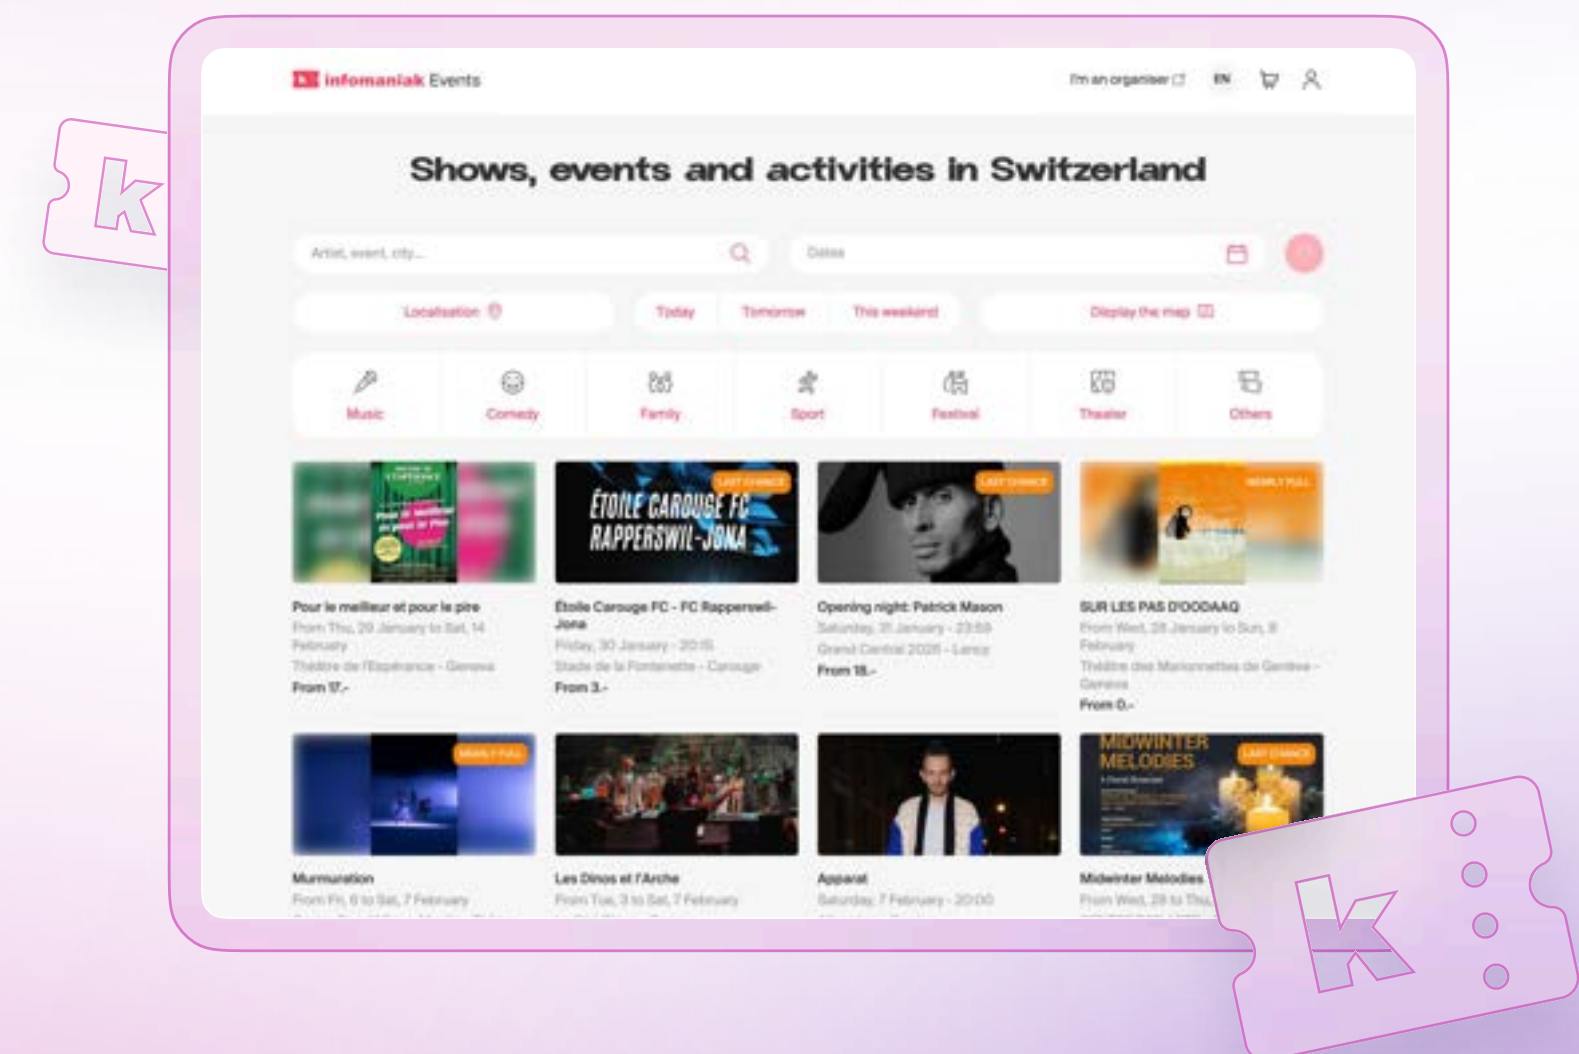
infomaniak Events

I'm an organiser EN

Shows, events and activities in Switzerland

Artist, event, city...

Dates

Localisation

Today Tomorrow This weekend

Display the map

Music Comedy Family Sport Festival Theater Others

ÉTOILE CAROUGE FC RAPPERSWIL-JONA

LAST CHANCE

LAST CHANCE

NEARLY FULL

Pour le meilleur et pour le pire
From Thu, 29 January to Sat, 14 February
Théâtre de l'Espérance - Geneva
From 17.-

Étoile Carouge FC - FC Rapperswil-Jona
Friday, 30 January - 20:15
Stade de la Fontenette - Carouge
From 3.-

Opening night: Patrick Mason
Saturday, 31 January - 23:59
Grand Central 2026 - Lancy
From 18.-

SUR LES PAS D'OODAAQ
From Wed, 28 January to Sun, 8 February
Théâtre des Marionnettes de Genève - Geneva
From 0.-

NEARLY FULL

MIDWINTER MELODIES

LAST CHANCE

Murmuration
From Fri, 6 to Sat, 7 February

Les Dinos et l'Arche
From Tue, 3 to Sat, 7 February

Apparat
Saturday, 7 February - 20:00

Midwinter Melodies
From Wed, 28 to Thu, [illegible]